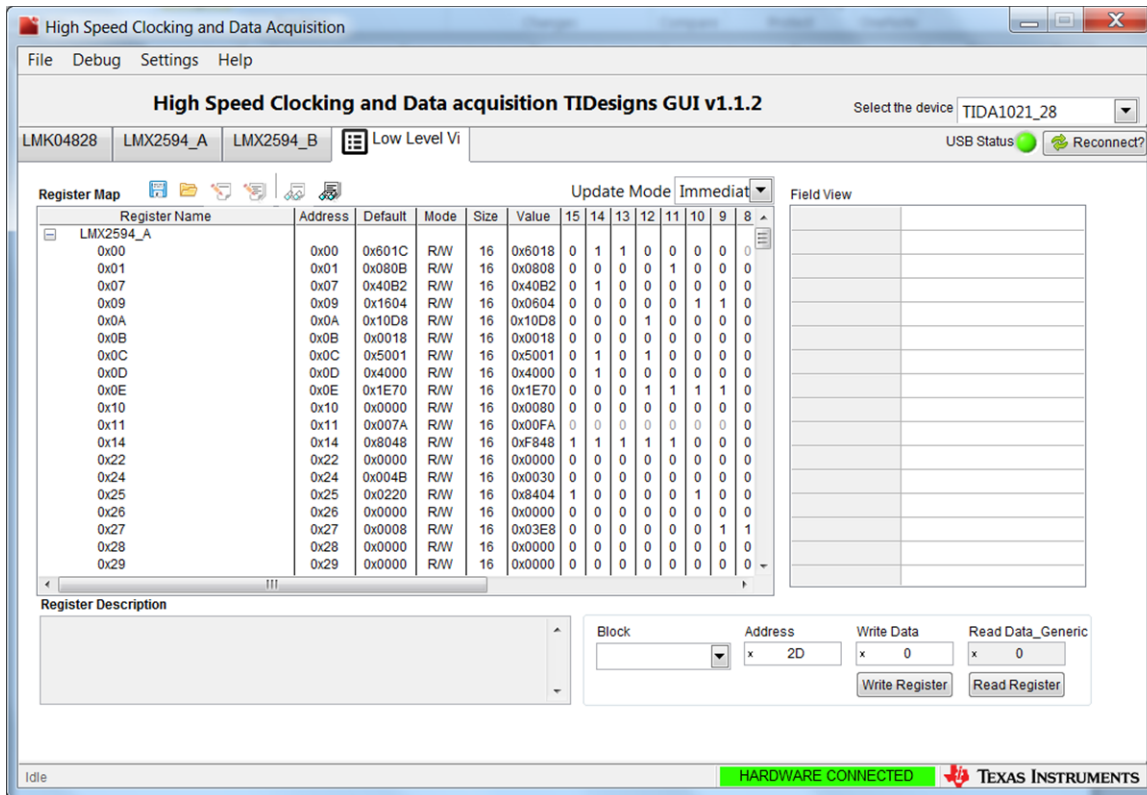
High Speed Clocking and Data Acquisition

File Debug Settings Help

High Speed Clocking and Data acquisition TIDesigns GUI v1.1.2

Select the device TIDA1021_28

LMK04828 LMX2594_A LMX2594_B Low Level Vi

USB Status Reconnect?

Register Map

Update Mode Immediat

Field View

| Register Name | Address | Default | Mode | Size | Value | 15 | 14 | 13 | 12 | 11 | 10 | 9 | 8 |
|---|---|---|---|---|---|---|---|---|---|---|---|---|---|
| LMX2594_A | | | | | | | | | | | | | |
| 0x00 | 0x00 | 0x601C | R/W | 16 | 0x6018 | 0 | 1 | 1 | 0 | 0 | 0 | 0 | 0 |
| 0x01 | 0x01 | 0x080B | R/W | 16 | 0x0808 | 0 | 0 | 0 | 0 | 1 | 0 | 0 | 0 |
| 0x07 | 0x07 | 0x40B2 | R/W | 16 | 0x40B2 | 0 | 1 | 0 | 0 | 0 | 0 | 0 | 0 |
| 0x09 | 0x09 | 0x1604 | R/W | 16 | 0x0604 | 0 | 0 | 0 | 0 | 0 | 1 | 1 | 0 |
| 0x0A | 0x0A | 0x10D8 | R/W | 16 | 0x10D8 | 0 | 0 | 0 | 1 | 0 | 0 | 0 | 0 |
| 0x0B | 0x0B | 0x0018 | R/W | 16 | 0x0018 | 0 | 0 | 0 | 0 | 0 | 0 | 0 | 0 |
| 0x0C | 0x0C | 0x5001 | R/W | 16 | 0x5001 | 0 | 1 | 0 | 1 | 0 | 0 | 0 | 0 |
| 0x0D | 0x0D | 0x4000 | R/W | 16 | 0x4000 | 0 | 1 | 0 | 0 | 0 | 0 | 0 | 0 |
| 0x0E | 0x0E | 0x1E70 | R/W | 16 | 0x1E70 | 0 | 0 | 0 | 1 | 1 | 1 | 1 | 0 |
| 0x10 | 0x10 | 0x0000 | R/W | 16 | 0x0080 | 0 | 0 | 0 | 0 | 0 | 0 | 0 | 0 |
| 0x11 | 0x11 | 0x007A | R/W | 16 | 0x00FA | 0 | 0 | 0 | 0 | 0 | 0 | 0 | 0 |
| 0x14 | 0x14 | 0x8048 | R/W | 16 | 0xF848 | 1 | 1 | 1 | 1 | 1 | 0 | 0 | 0 |
| 0x22 | 0x22 | 0x0000 | R/W | 16 | 0x0000 | 0 | 0 | 0 | 0 | 0 | 0 | 0 | 0 |
| 0x24 | 0x24 | 0x004B | R/W | 16 | 0x0030 | 0 | 0 | 0 | 0 | 0 | 0 | 0 | 0 |
| 0x25 | 0x25 | 0x0220 | R/W | 16 | 0x8404 | 1 | 0 | 0 | 0 | 0 | 1 | 0 | 0 |
| 0x26 | 0x26 | 0x0000 | R/W | 16 | 0x0000 | 0 | 0 | 0 | 0 | 0 | 0 | 0 | 0 |
| 0x27 | 0x27 | 0x0008 | R/W | 16 | 0x03E8 | 0 | 0 | 0 | 0 | 0 | 0 | 1 | 1 |
| 0x28 | 0x28 | 0x0000 | R/W | 16 | 0x0000 | 0 | 0 | 0 | 0 | 0 | 0 | 0 | 0 |
| 0x29 | 0x29 | 0x0000 | R/W | 16 | 0x0000 | 0 | 0 | 0 | 0 | 0 | 0 | 0 | 0 |

Register Description

Block Address Write Data Read Data_Generic

x 2D x 0 x 0

Write Register Read Register

Idle HARDWARE CONNECTED TEXAS INSTRUMENTS